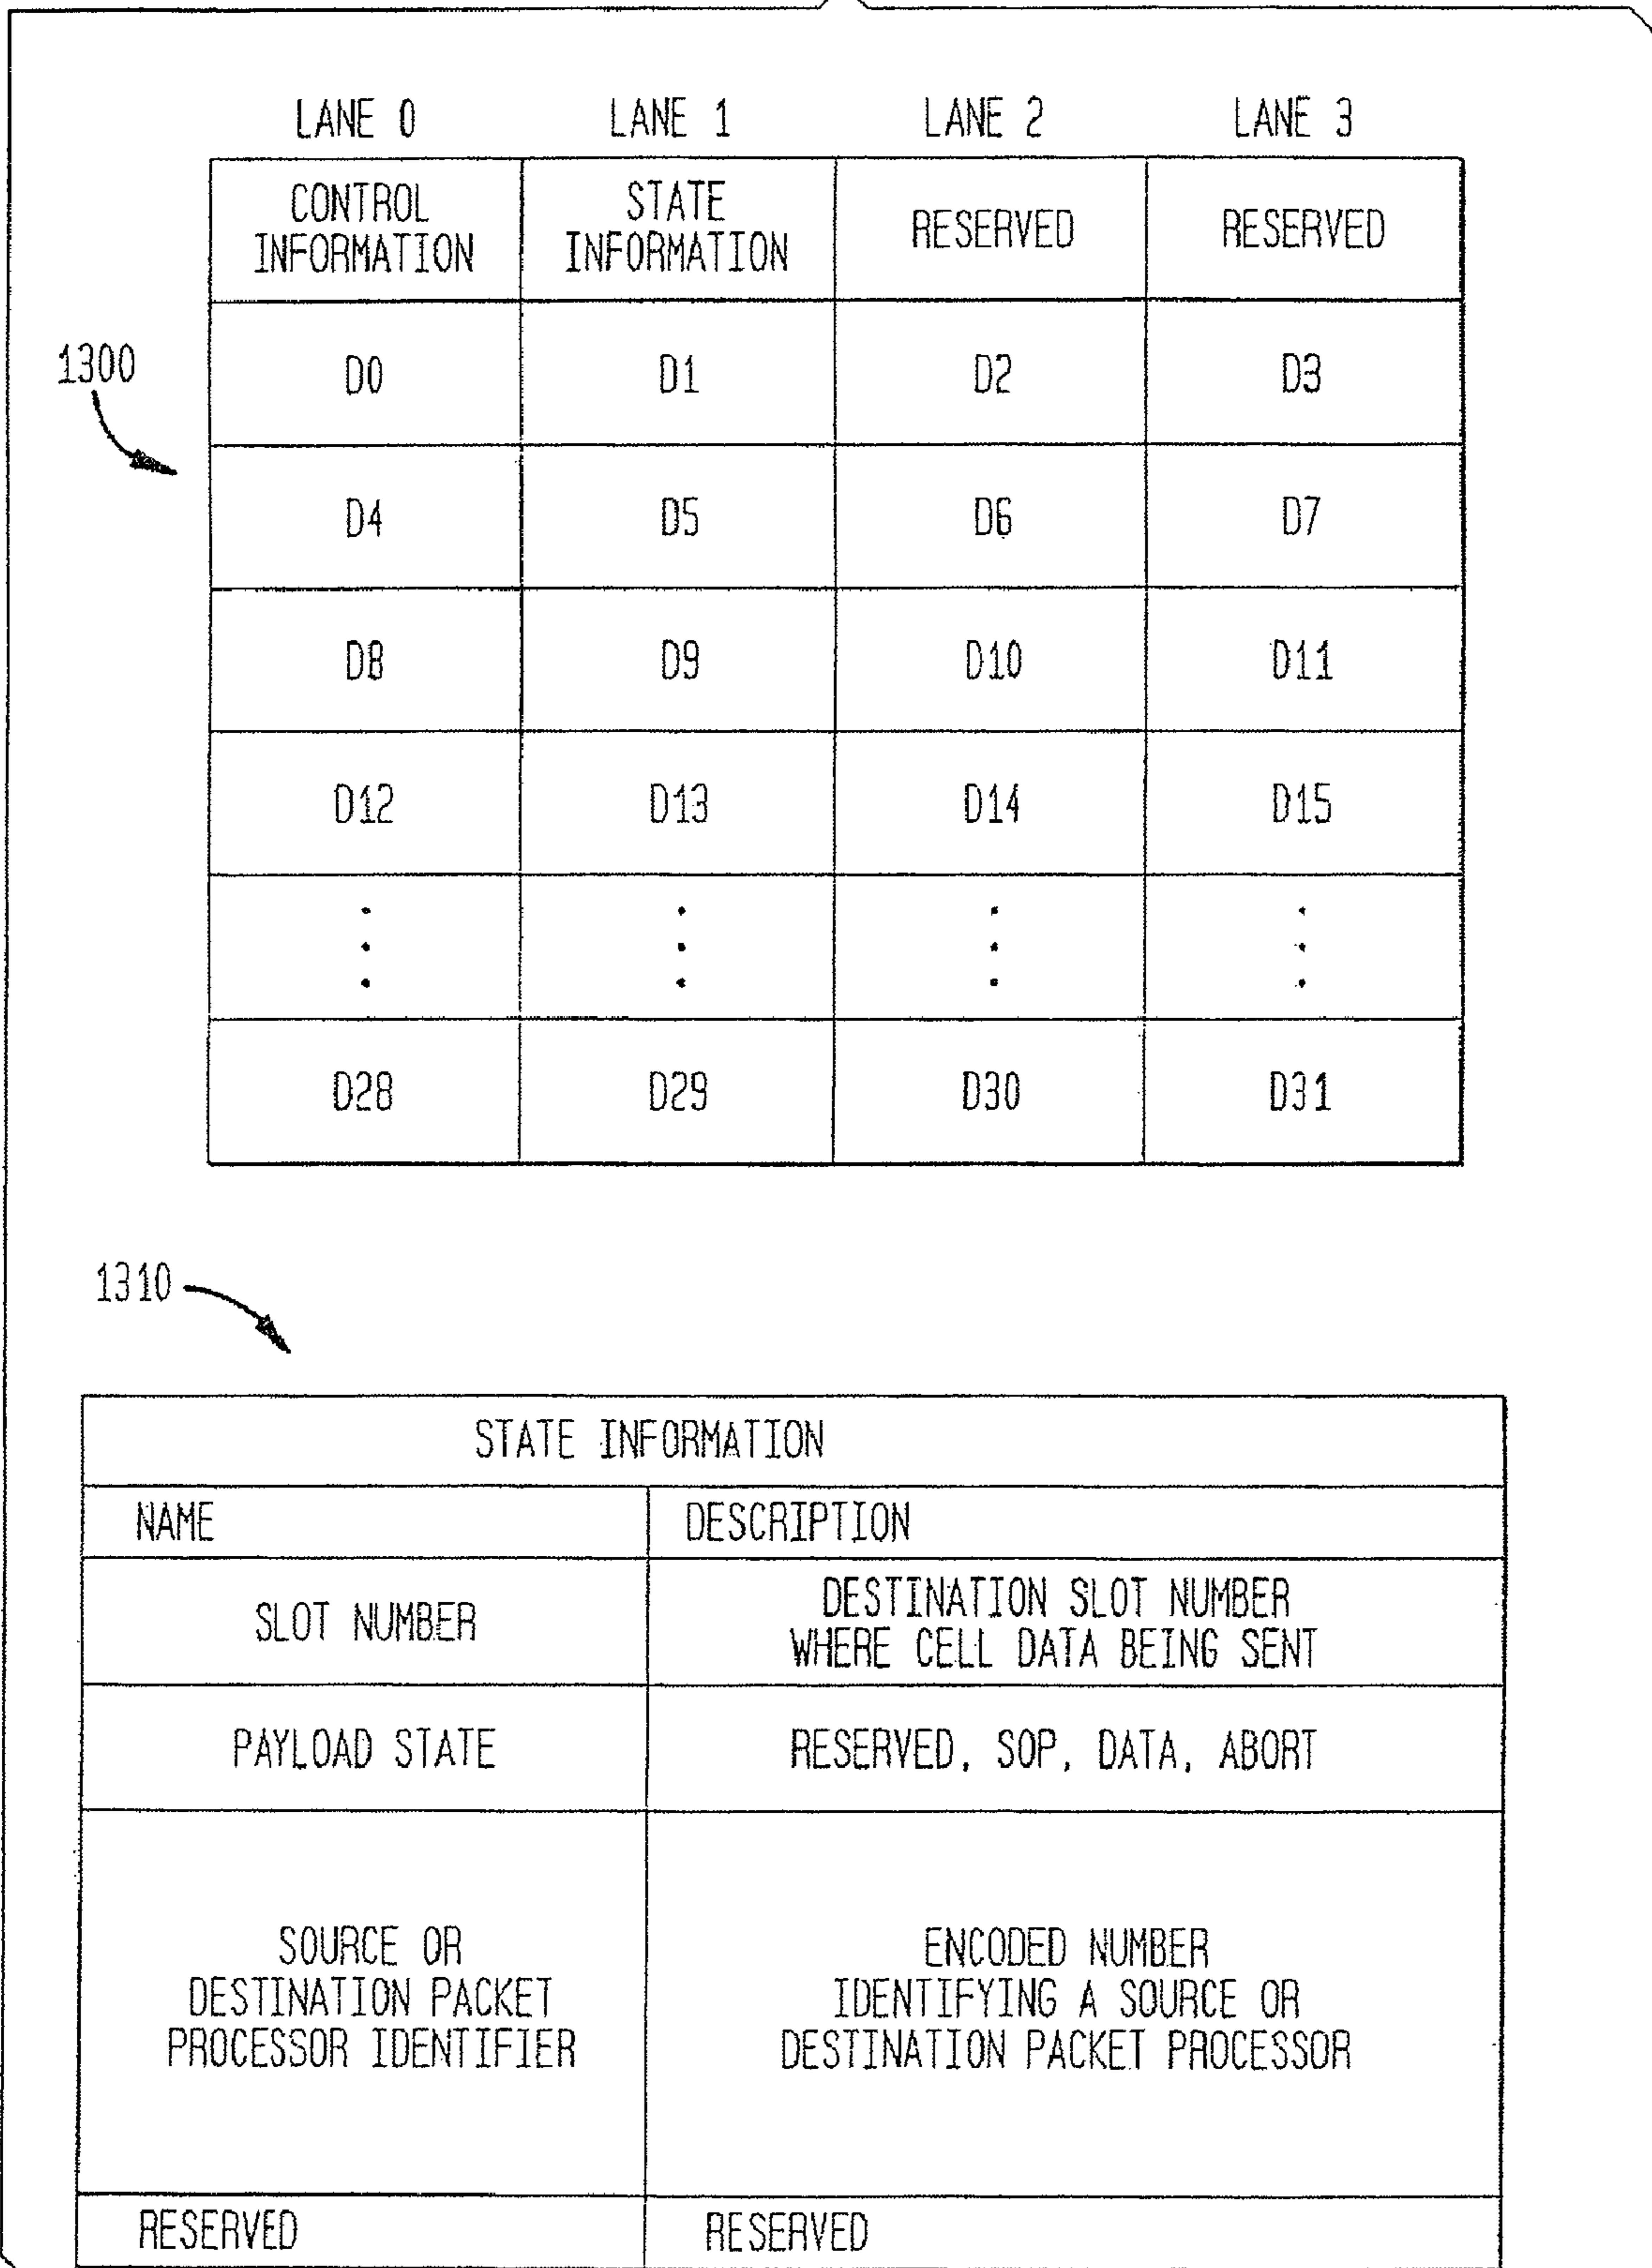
1300

| LANE 0 | LANE 1 | LANE 2 | LANE 3 |
|---|---|---|---|
| CONTROL INFORMATION | STATE INFORMATION | RESERVED | RESERVED |
| D0 | D1 | D2 | D3 |
| D4 | D5 | D6 | D7 |
| D8 | D9 | D10 | D11 |
| D12 | D13 | D14 | D15 |
| ⋮ | ⋮ | ⋮ | ⋮ |
| D28 | D29 | D30 | D31 |

1310

| STATE INFORMATION | |
|---|---|
| NAME | DESCRIPTION |
| SLOT NUMBER | DESTINATION SLOT NUMBER WHERE CELL DATA BEING SENT |
| PAYLOAD STATE | RESERVED, SOP, DATA, ABORT |
| SOURCE OR DESTINATION PACKET PROCESSOR IDENTIFIER | ENCODED NUMBER IDENTIFYING A SOURCE OR DESTINATION PACKET PROCESSOR |
| RESERVED | RESERVED |